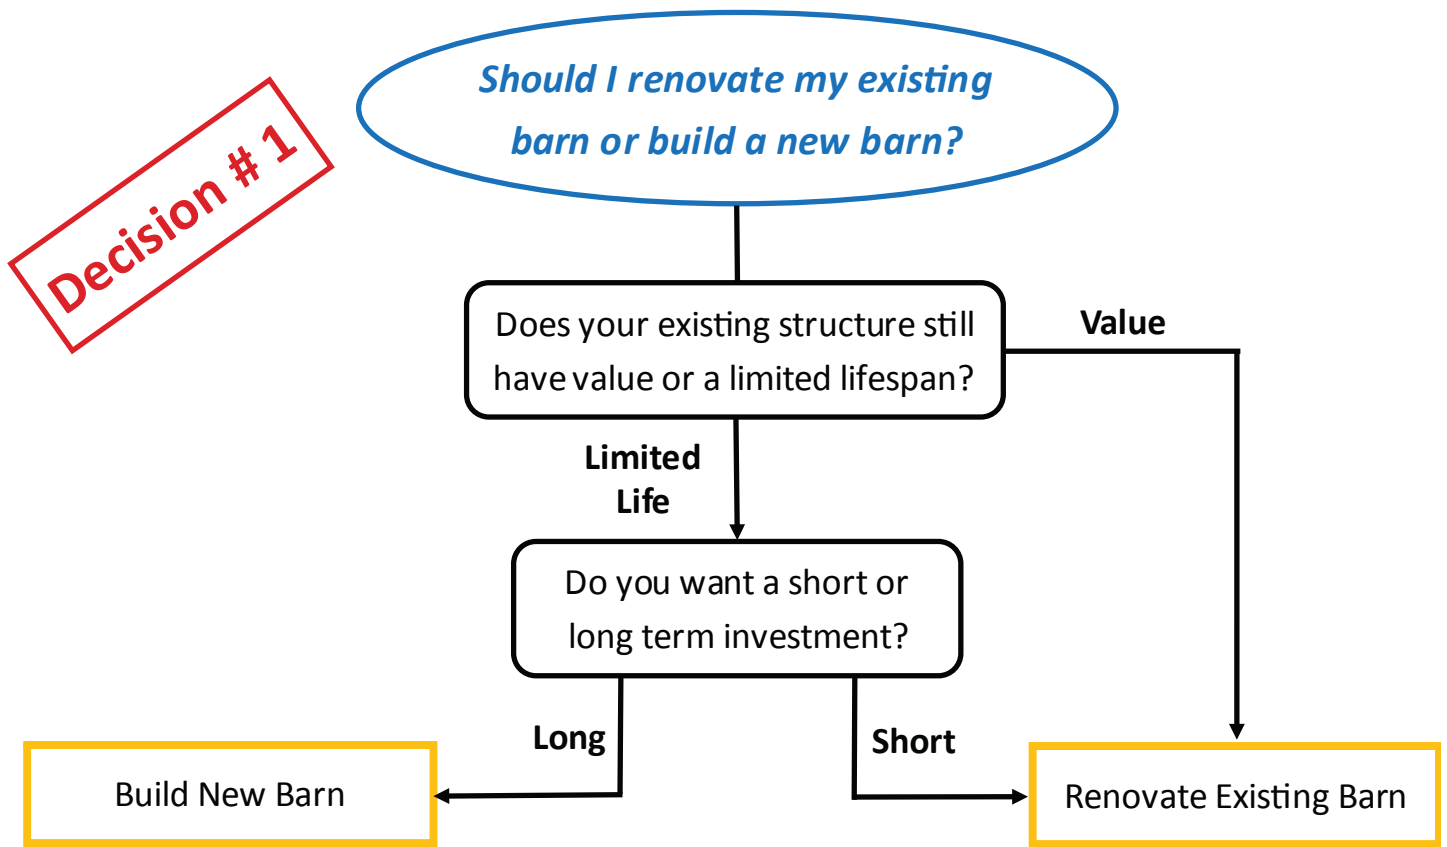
Decision # 1

Should I renovate my existing barn or build a new barn?

Does your existing structure still have value or a limited lifespan?

Value

Limited Life

Do you want a short or long term investment?

Long

Short

Build New Barn

Renovate Existing Barn